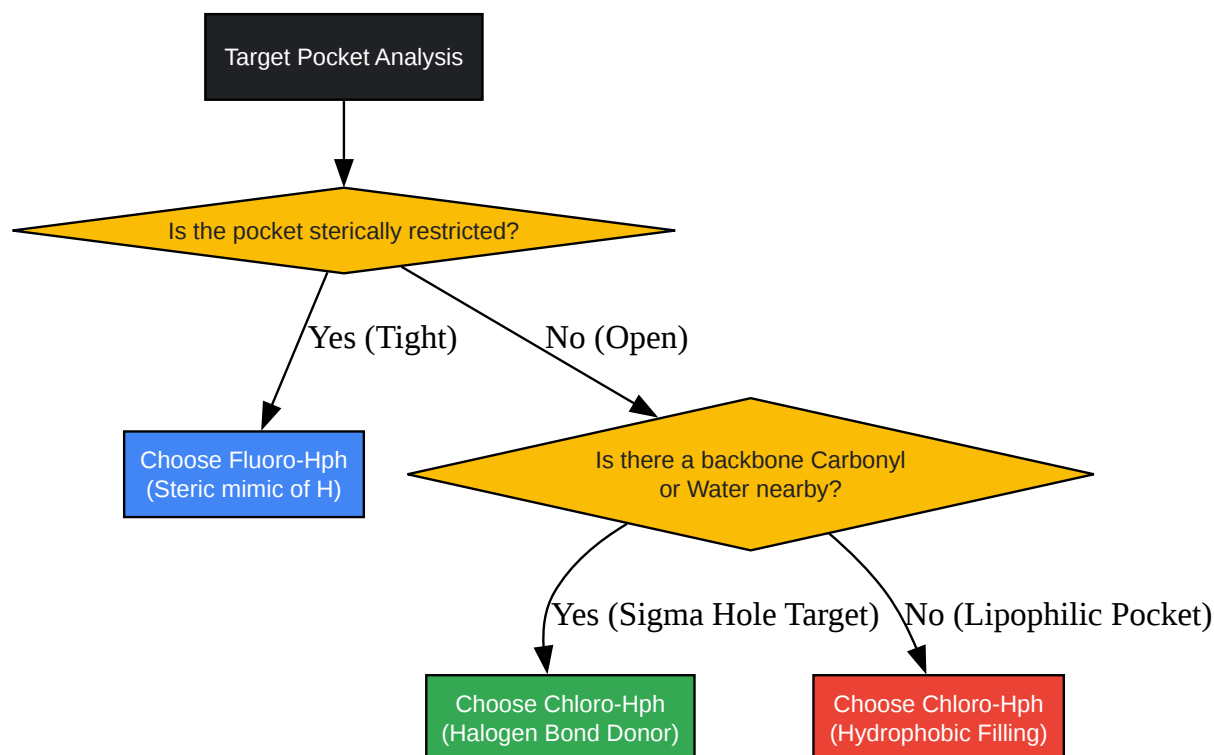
Target Pocket Analysis

Is the pocket sterically restricted?

Yes (Tight)

No (Open)

Choose Fluoro-Hph
(Steric mimic of H)

Is there a backbone Carbonyl
or Water nearby?

Yes (Sigma Hole Target)

No (Lipophilic Pocket)

Choose Chloro-Hph
(Halogen Bond Donor)

Choose Chloro-Hph
(Hydrophobic Filling)